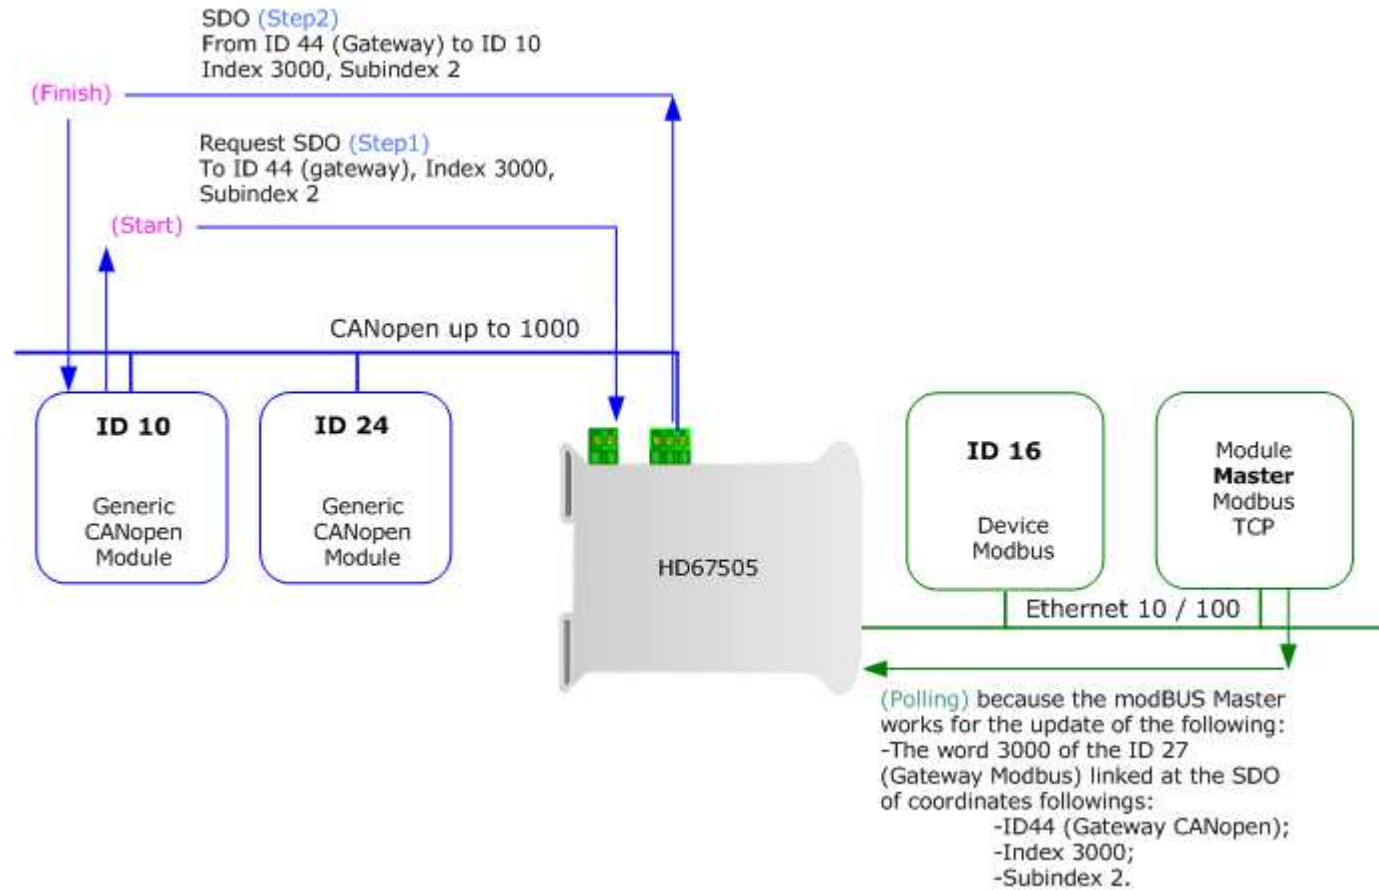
SDO (Step2)
From ID 44 (Gateway) to ID 10
Index 3000, Subindex 2

(Finish)

Request SDO (Step1)
To ID 44 (gateway), Index 3000,
Subindex 2

(Start)

CANopen up to 1000

ID 10

Generic
CANopen
Module

ID 24

Generic
CANopen
Module

HD67505

ID 16

Device
Modbus

Module
**Master**
Modbus
TCP

Ethernet 10 / 100

(Polling) because the modBUS Master works for the update of the following:
-The word 3000 of the ID 27 (Gateway Modbus) linked at the SDO of coordinates followings:
-ID44 (Gateway CANopen);
-Index 3000;
-Subindex 2.